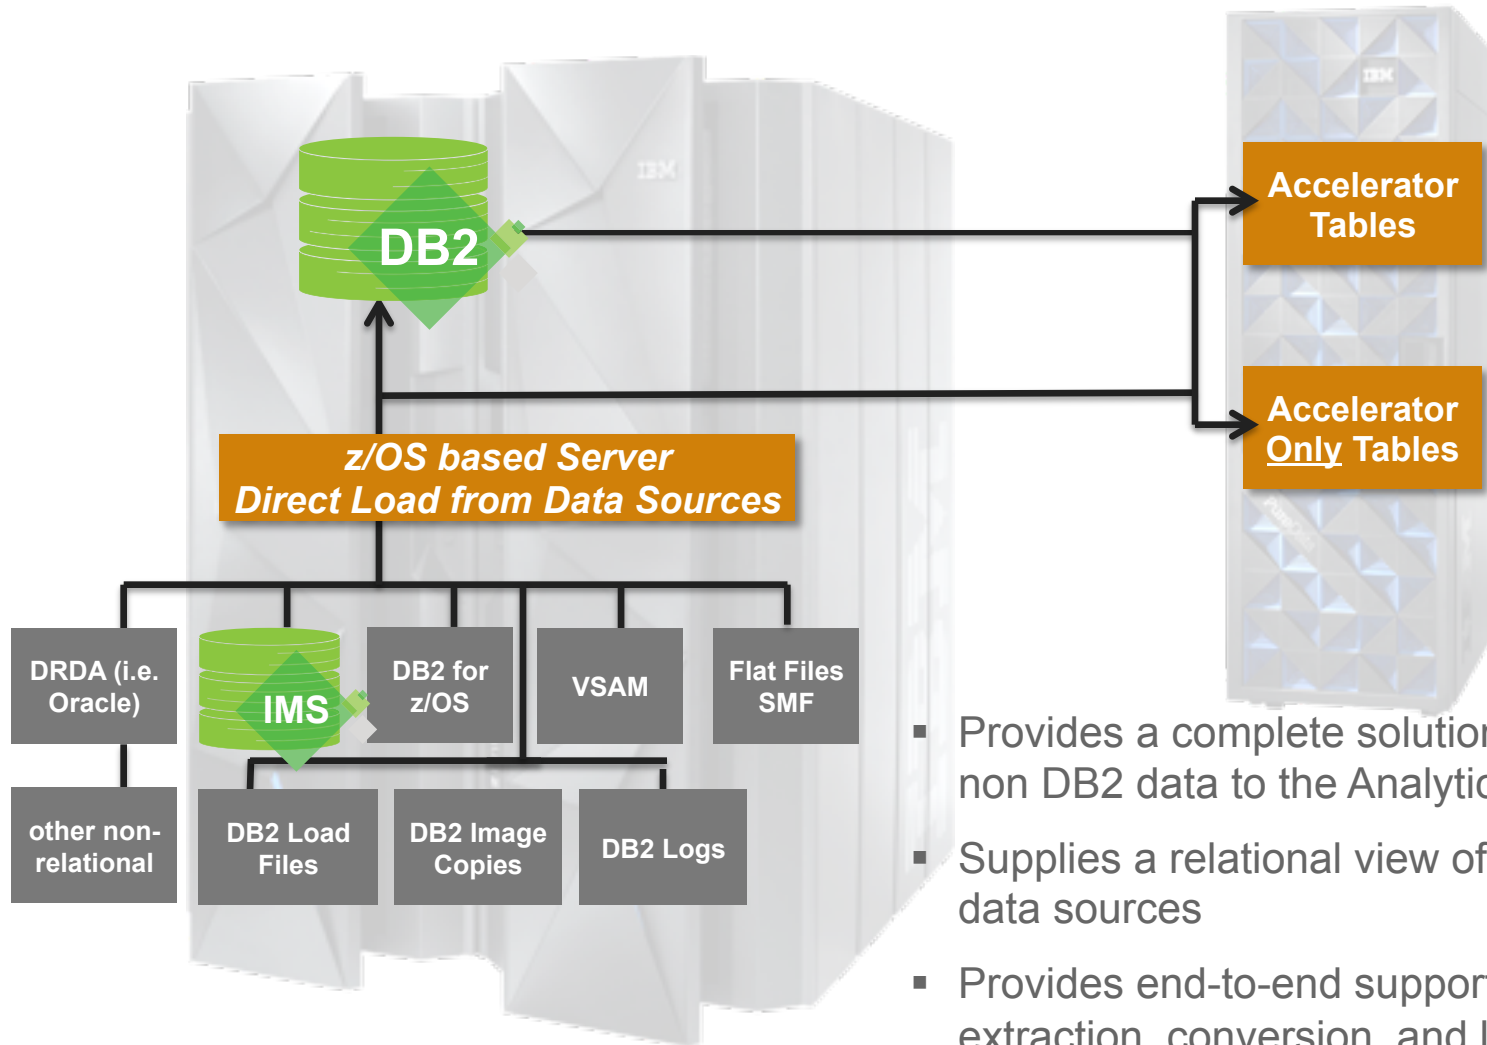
IBM

DB2

Accelerator Tables

Accelerator Only Tables

z/OS based Server Direct Load from Data Sources

DRDA (i.e. Oracle)

IMS

DB2 for z/OS

VSAM

Flat Files SMF

other non-relational

DB2 Load Files

DB2 Image Copies

DB2 Logs

▪ Provides a complete solutio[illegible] non DB2 data to the Analytic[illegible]

▪ Supplies a relational view of data sources

▪ Provides end-to-end suppor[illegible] extraction, conversion, and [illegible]